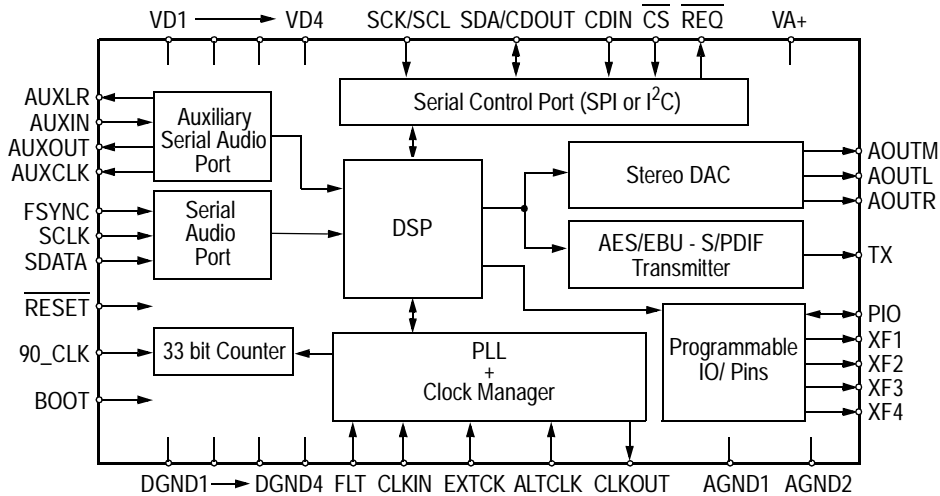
VD1 → VD4 SCK/SCL SDA/CDOUT CDIN $\overline{CS}$ $\overline{REQ}$ VA+

Serial Control Port (SPI or I$^2$C)

AUXLR
AUXIN
AUXOUT
AUXCLK

Auxiliary Serial Audio Port

FSYNC
SCLK
SDATA

Serial Audio Port

DSP

Stereo DAC

AOUTM
AOUTL
AOUTR

AES/EBU - S/PDIF Transmitter

TX

$\overline{RESET}$

90_CLK

33 bit Counter

BOOT

PLL + Clock Manager

Programmable IO/ Pins

PIO
XF1
XF2
XF3
XF4

DGND1 → DGND4 FLT CLKIN EXTCK ALTCLK CLKOUT AGND1 AGND2